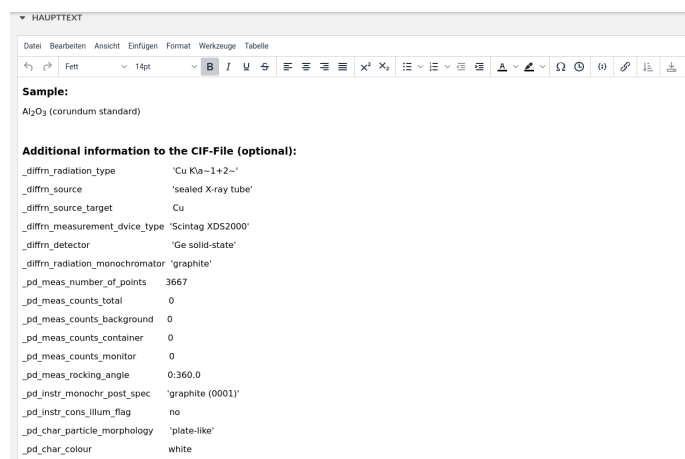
▾ HAUPTTEXT

Datei Bearbeiten Ansicht Einfügen Format Werkzeuge Tabelle

Fett 14pt

**Sample:**

$Al_2O_3$ (corundum standard)

**Additional information to the CIF-File (optional):**

_diffrn_radiation_type 'Cu K\a~1+2~'

_diffrn_source 'sealed X-ray tube'

_diffrn_source_target Cu

_diffrn_measurement_dvice_type 'Scintag XDS2000'

_diffrn_detector 'Ge solid-state'

_diffrn_radiation_monochromator 'graphite'

_pd_meas_number_of_points 3667

_pd_meas_counts_total 0

_pd_meas_counts_background 0

_pd_meas_counts_container 0

_pd_meas_counts_monitor 0

_pd_meas_rocking_angle 0:360.0

_pd_instr_monochr_post_spec 'graphite (0001)'

_pd_instr_cons_illum_flag no

_pd_char_particle_morphology 'plate-like'

_pd_char_colour white